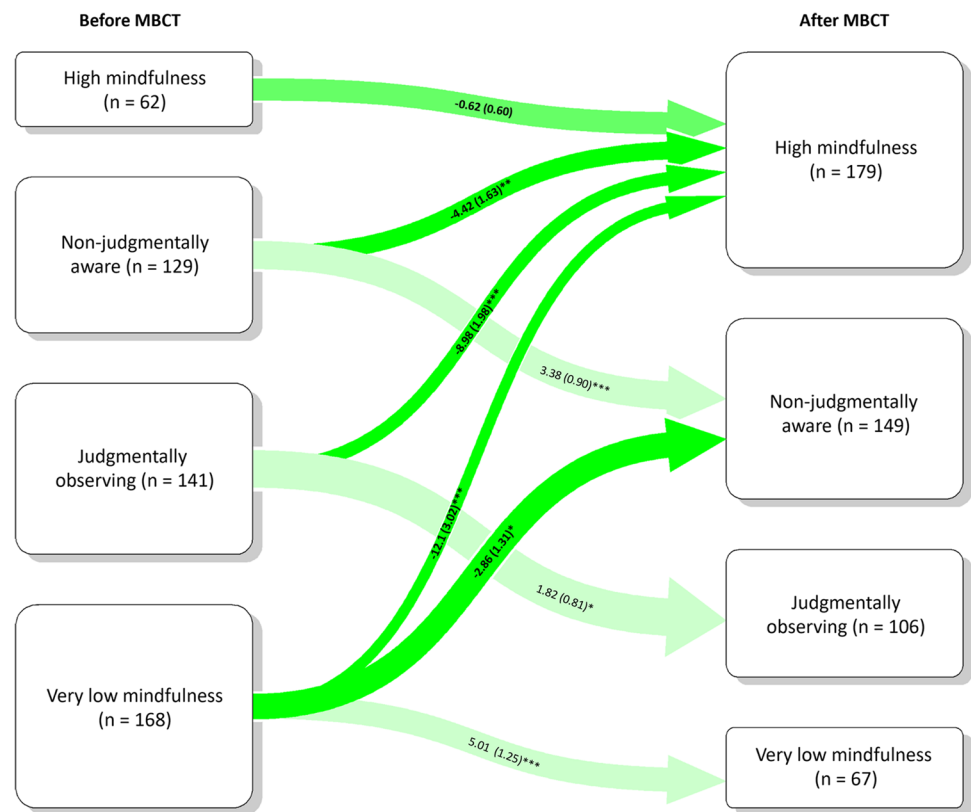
Before MBCT

After MBCT

High mindfulness (n = 62)

Non-judgmentally aware (n = 129)

Judgmentally observing (n = 141)

Very low mindfulness (n = 168)

-0.62 (0.60)

-4.42 (1.63)**

-8.98 (1.98)***

3.38 (0.90)***

-12.1 (3.02)***

-2.86 (1.31)*

1.82 (0.81)*

5.01 (1.25)***

High mindfulness (n = 179)

Non-judgmentally aware (n = 149)

Judgmentally observing (n = 106)

Very low mindfulness (n = 67)